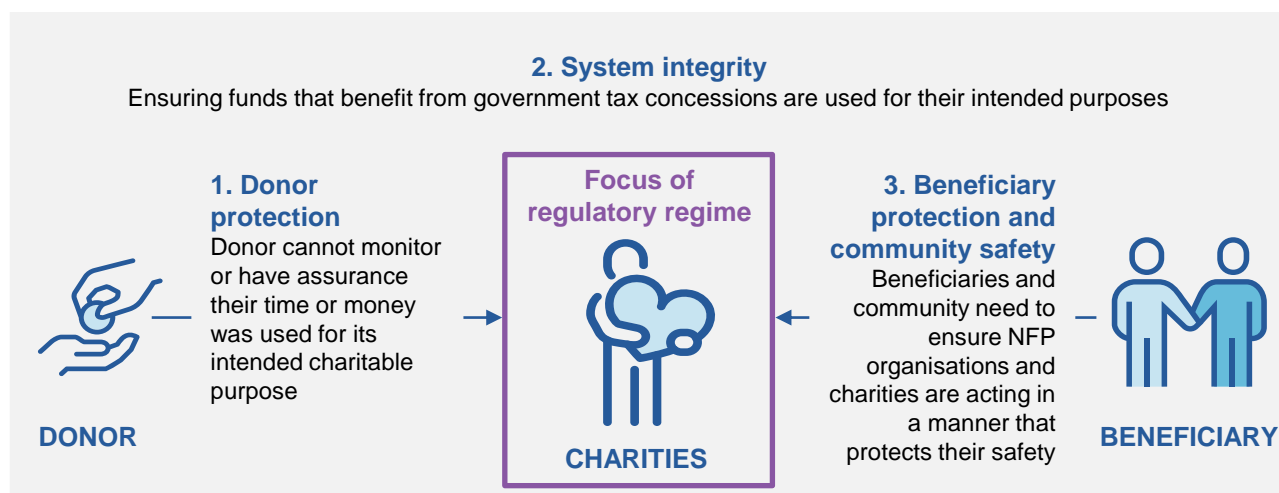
2. System integrity
Ensuring funds that benefit from government tax concessions are used for their intended purposes

1. Donor protection
Donor cannot monitor or have assurance their time or money was used for its intended charitable purpose

DONOR

Focus of regulatory regime

CHARITIES

3. Beneficiary protection and community safety
Beneficiaries and community need to ensure NFP organisations and charities are acting in a manner that protects their safety

BENEFICIARY